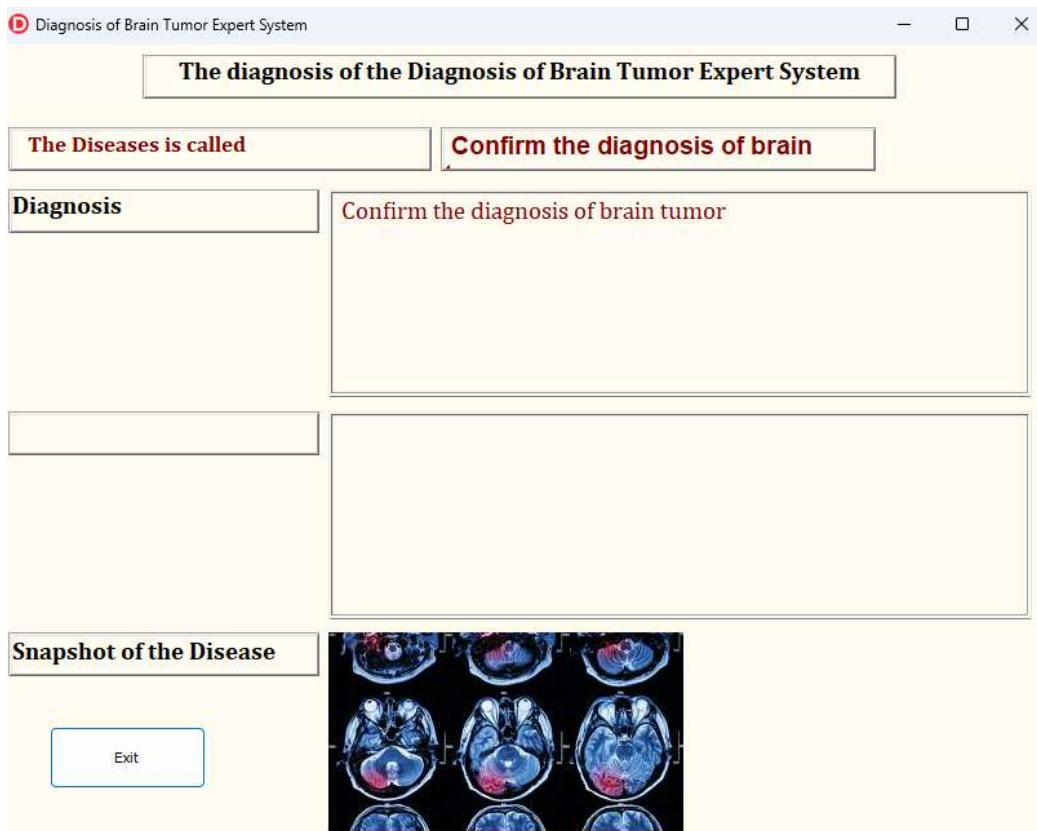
Diagnosis of Brain Tumor Expert System

The diagnosis of the Diagnosis of Brain Tumor Expert System

The Diseases is called

Confirm the diagnosis of brain

Diagnosis

Confirm the diagnosis of brain tumor

Snapshot of the Disease

Exit